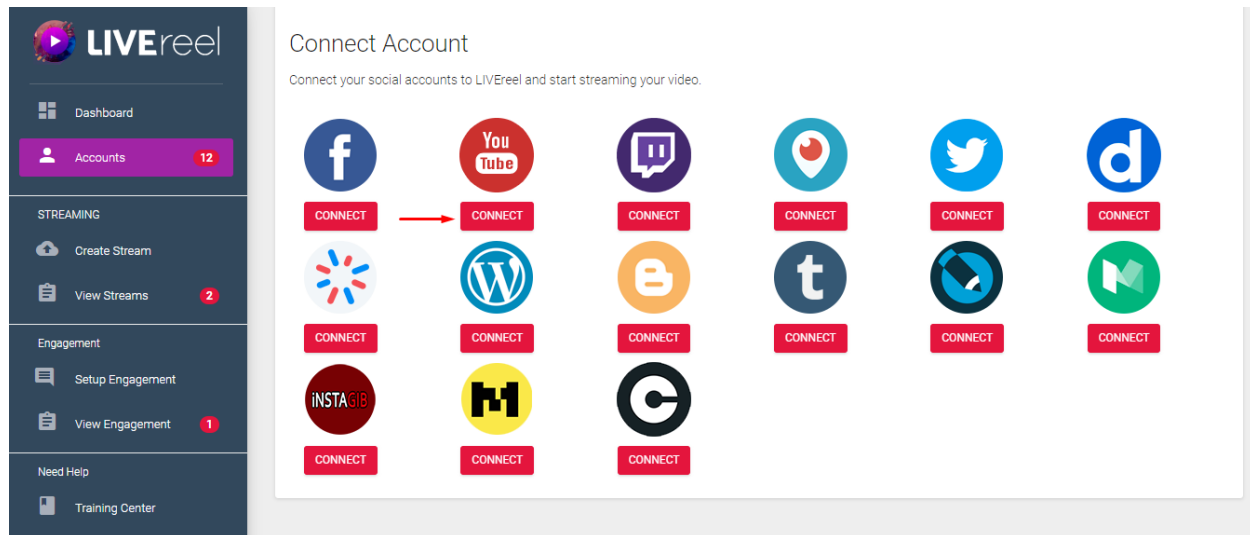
LIVEreel

Dashboard

Accounts 12

STREAMING

Create Stream

View Streams 2

Engagement

Setup Engagement

View Engagement 1

Need Help

Training Center

Connect Account

Connect your social accounts to LIVEreel and start streaming your video.

f
CONNECT

You Tube
CONNECT

CONNECT

CONNECT

CONNECT

d
CONNECT

CONNECT

CONNECT

CONNECT

t
CONNECT

CONNECT

CONNECT

iNSTAGIB
CONNECT

CONNECT

CONNECT